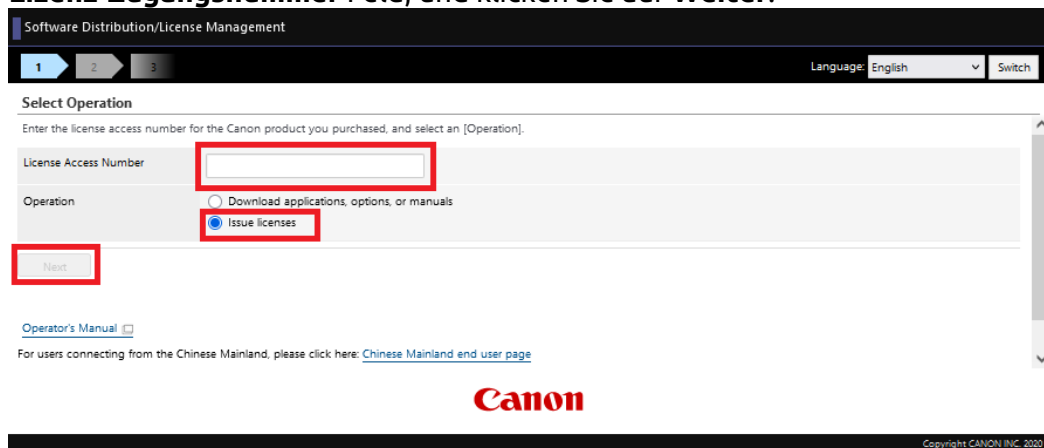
Software Distribution/License Management

1 2 3

Language: English Switch

Select Operation

Enter the license access number for the Canon product you purchased, and select an [Operation].

License Access Number

Operation

Download applications, options, or manuals

Issue licenses

Next

Operator's Manual

For users connecting from the Chinese Mainland, please click here: Chinese Mainland end user page

Canon

Copyright CANON INC. 2020